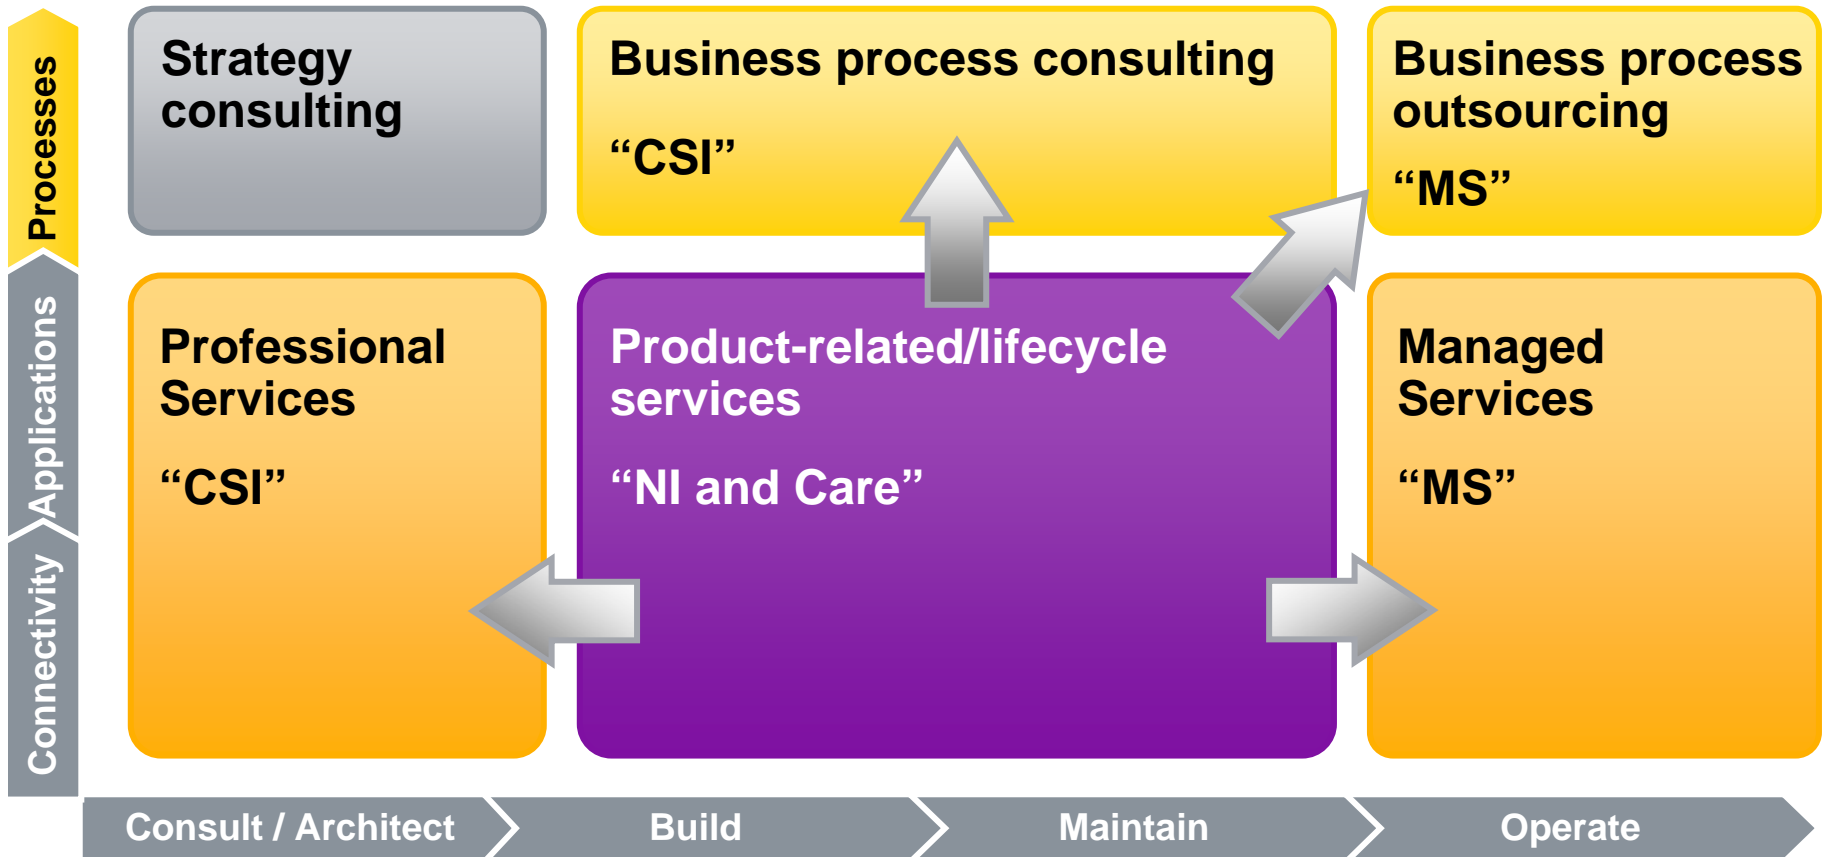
Processes

Applications

Connectivity

Strategy consulting

Business process consulting

“CSI”

Business process outsourcing

“MS”

Professional Services

“CSI”

Product-related/lifecycle services

“NI and Care”

Managed Services

“MS”

Consult / Architect

Build

Maintain

Operate